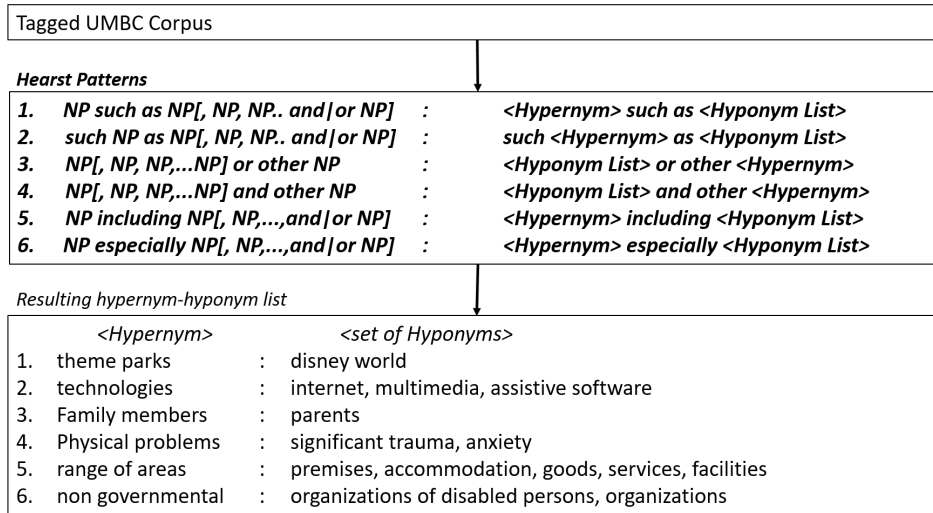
Tagged UMBC Corpus

Hearst Patterns

1. NP such as NP[, NP, NP.. and|or NP] : <Hypernym> such as <Hyponym List>
2. such NP as NP[, NP, NP.. and|or NP] : such <Hypernym> as <Hyponym List>
3. NP[, NP, NP,...NP] or other NP : <Hyponym List> or other <Hypernym>
4. NP[, NP, NP,...NP] and other NP : <Hyponym List> and other <Hypernym>
5. NP including NP[, NP,...,and|or NP] : <Hypernym> including <Hyponym List>
6. NP especially NP[, NP,...,and|or NP] : <Hypernym> especially <Hyponym List>

Resulting hypernym-hyponym list

| | <Hypernym> | | <set of Hyponyms> |
|---|---|---|---|
| 1. | theme parks | : | disney world |
| 2. | technologies | : | internet, multimedia, assistive software |
| 3. | Family members | : | parents |
| 4. | Physical problems | : | significant trauma, anxiety |
| 5. | range of areas | : | premises, accommodation, goods, services, facilities |
| 6. | non governmental | : | organizations of disabled persons, organizations |